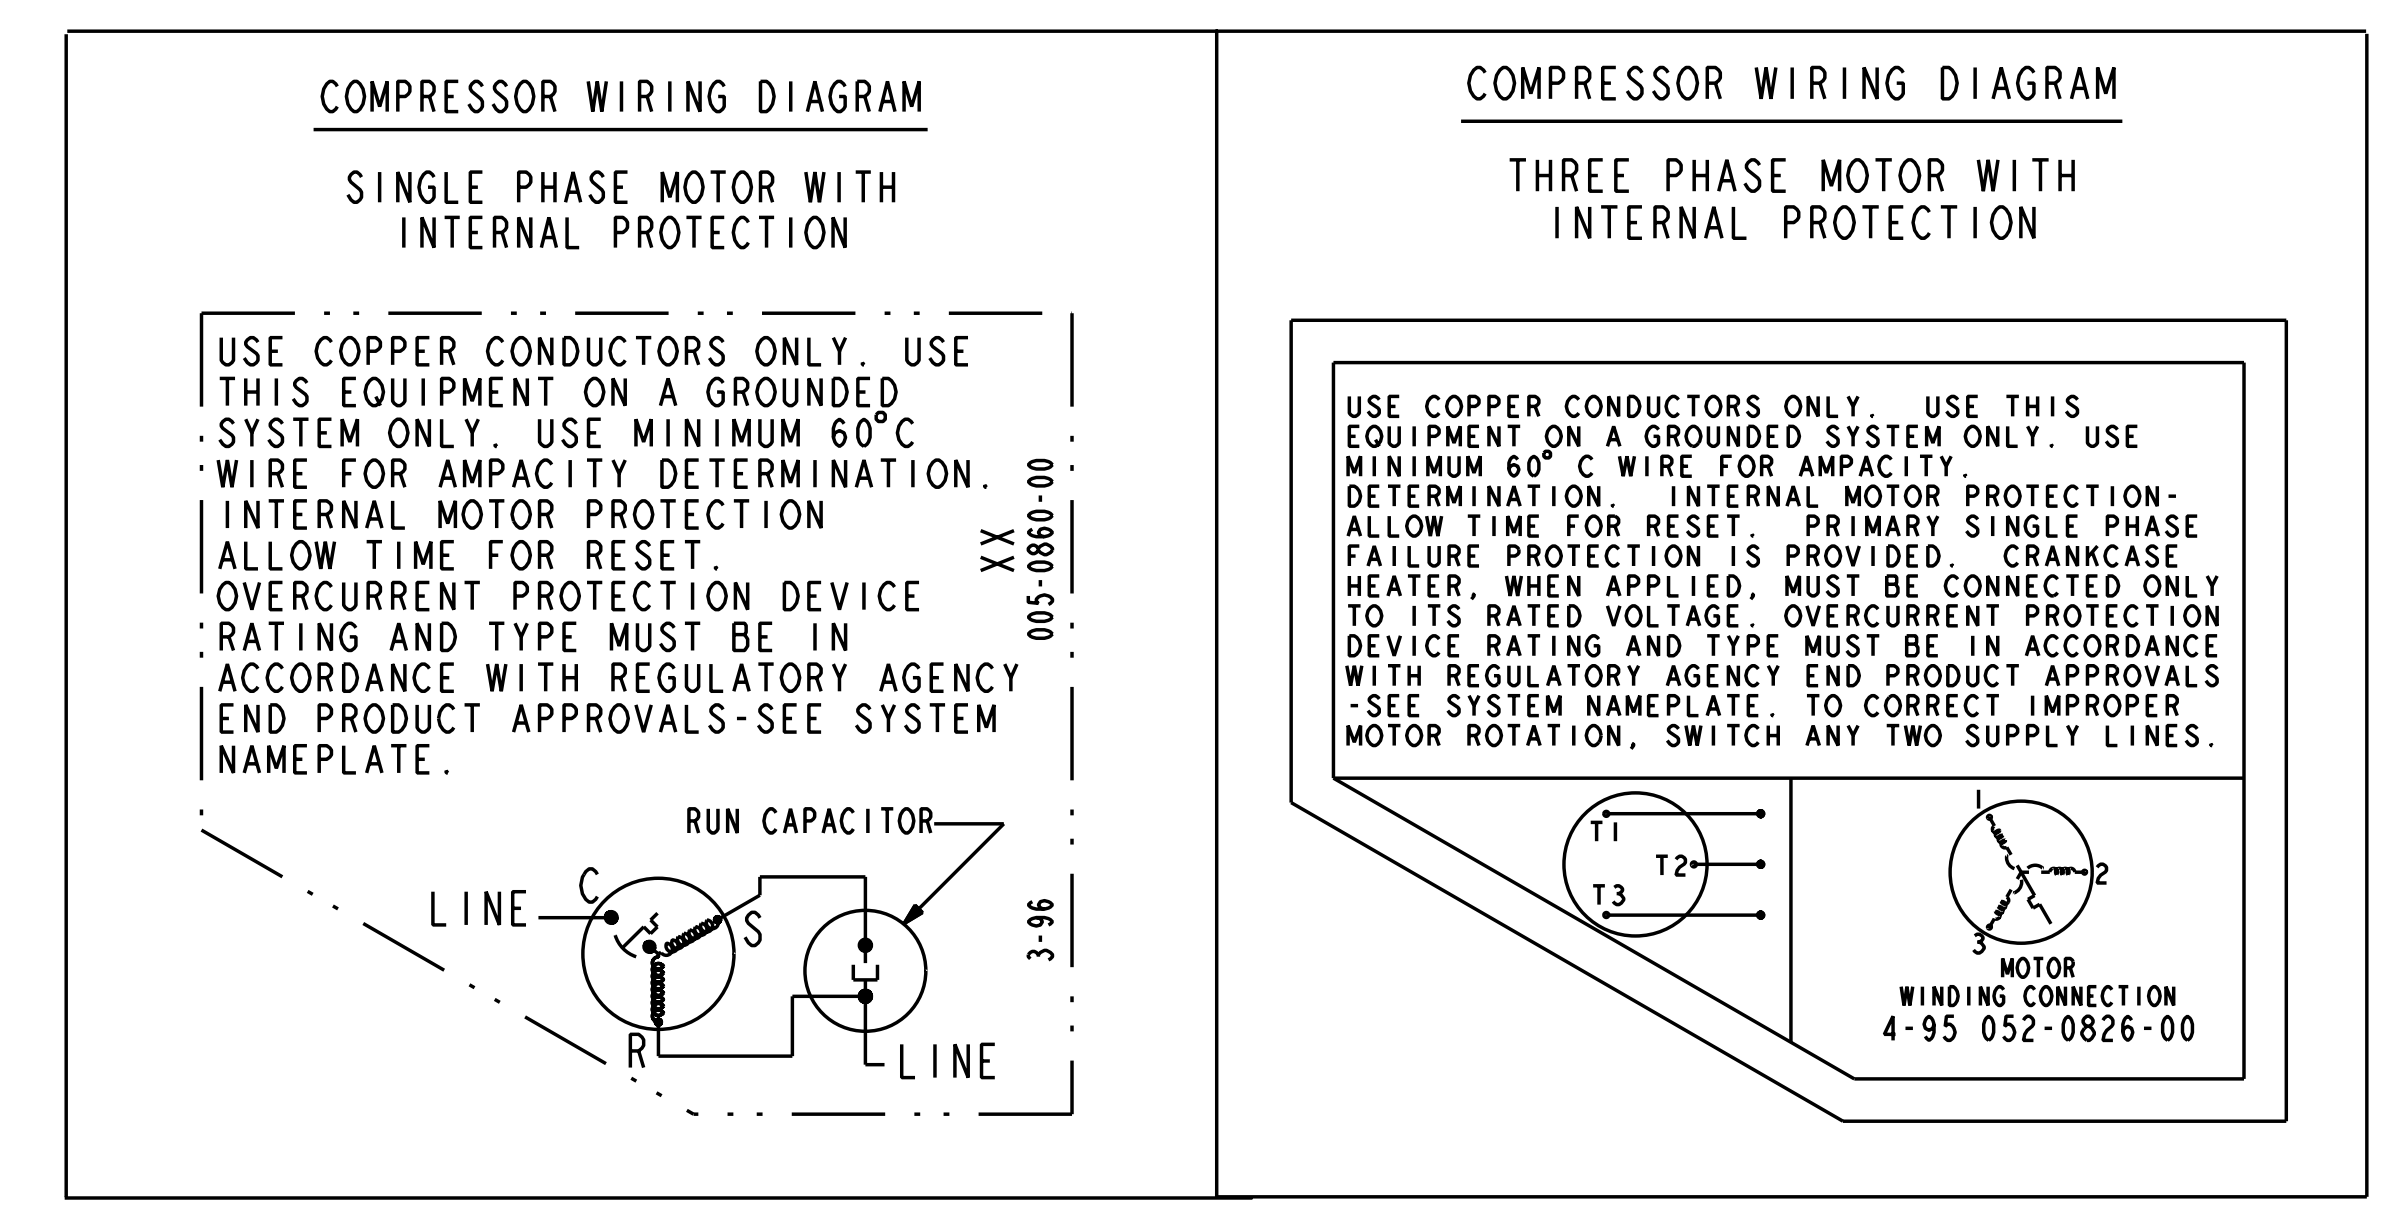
COMPRESSOR WIRING DIAGRAM

SINGLE PHASE MOTOR WITH INTERNAL PROTECTION

USE COPPER CONDUCTORS ONLY. USE THIS EQUIPMENT ON A GROUNDED SYSTEM ONLY. USE MINIMUM 60°C WIRE FOR AMPACITY DETERMINATION. INTERNAL MOTOR PROTECTION ALLOW TIME FOR RESET. OVERCURRENT PROTECTION DEVICE RATING AND TYPE MUST BE IN ACCORDANCE WITH REGULATORY AGENCY END PRODUCT APPROVALS-SEE SYSTEM NAMEPLATE.

005-0860-00 XX

RUN CAPACITOR

LINE

C

S

R

LINE

3-96

COMPRESSOR WIRING DIAGRAM

THREE PHASE MOTOR WITH INTERNAL PROTECTION

USE COPPER CONDUCTORS ONLY. USE THIS EQUIPMENT ON A GROUNDED SYSTEM ONLY. USE MINIMUM 60° C WIRE FOR AMPACITY. DETERMINATION. INTERNAL MOTOR PROTECTION-ALLOW TIME FOR RESET. PRIMARY SINGLE PHASE FAILURE PROTECTION IS PROVIDED. CRANKCASE HEATER, WHEN APPLIED, MUST BE CONNECTED ONLY TO ITS RATED VOLTAGE. OVERCURRENT PROTECTION DEVICE RATING AND TYPE MUST BE IN ACCORDANCE WITH REGULATORY AGENCY END PRODUCT APPROVALS -SEE SYSTEM NAMEPLATE. TO CORRECT IMPROPER MOTOR ROTATION, SWITCH ANY TWO SUPPLY LINES.

T1

T2

T3

1

2

3

MOTOR WINDING CONNECTION

4-95 052-0826-00